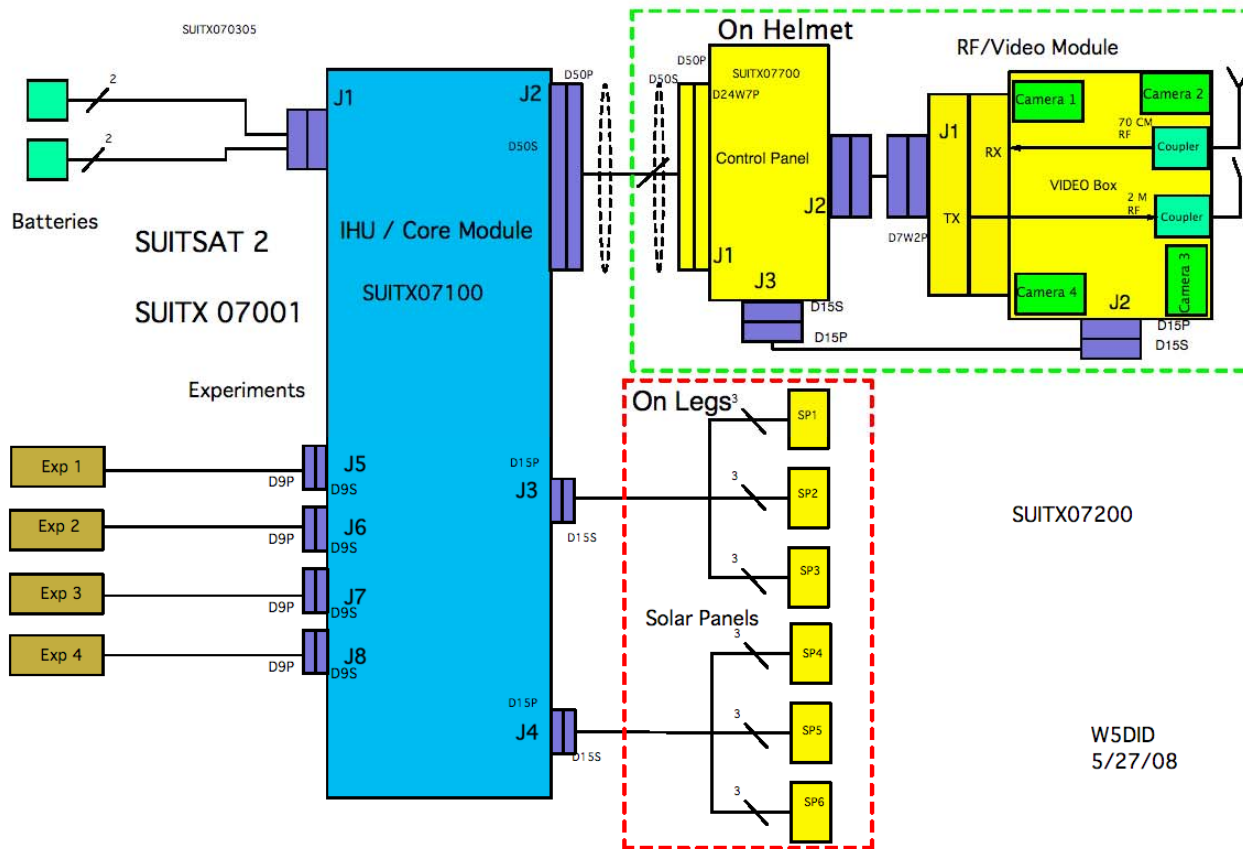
SUITX070305

2

2

Batteries

SUITSAT 2

SUITX 07001

Experiments

Exp 1

Exp 2

Exp 3

Exp 4

D9P
D9S
J5

D9P
D9S
J6

D9P
D9S
J7

D9P
D9S
J8

J1

IHU / Core Module

SUITX07100

J2

D50P

D50S

D15P

J3

D15S

D15P

J4

D15S

On Helmet

D50P

D50S

SUITX07700

D24W7P

Control Panel

J2

J1

J3

D15S

D15P

D7W2P

RF/Video Module

J1

RX

TX

Camera 1

Camera 2

70 CM RF

Coupler

VIDEO Box

2 M RF

Coupler

Camera 4

Camera 3

J2

D15P

D15S

On Legs

3

SP1

3

SP2

3

SP3

Solar Panels

3

SP4

3

SP5

3

SP6

SUITX07200

W5DID
5/27/08